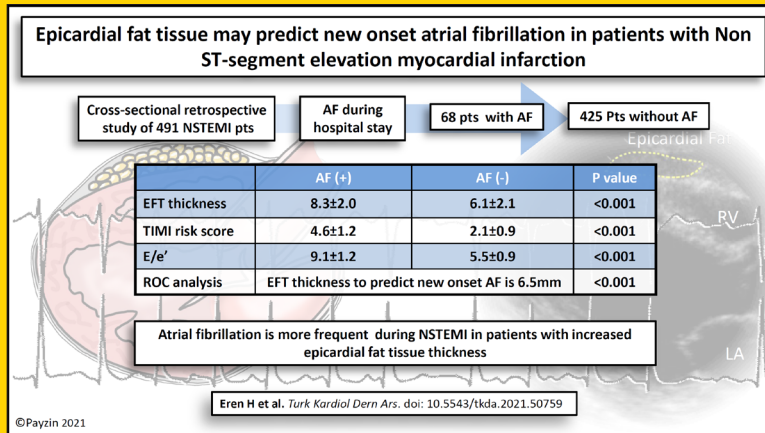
Epicardial fat tissue may predict new onset atrial fibrillation in patients with Non ST-segment elevation myocardial infarction

Cross-sectional retrospective study of 491 NSTEMI pts

AF during hospital stay

68 pts with AF

425 Pts without AF

Epicardial Fat

| | AF (+) | AF (-) | P value |
|---|---|---|---|
| EFT thickness | 8.3±2.0 | 6.1±2.1 | <0.001 |
| TIMI risk score | 4.6±1.2 | 2.1±0.9 | <0.001 |
| E/e' | 9.1±1.2 | 5.5±0.9 | <0.001 |
| ROC analysis | EFT thickness to predict new onset AF is 6.5mm | | <0.001 |

RV

Atrial fibrillation is more frequent during NSTEMI in patients with increased epicardial fat tissue thickness

LA

Eren H et al. Turk Kardiol Dern Ars. doi: 10.5543/tkda.2021.50759

©Payzin 2021